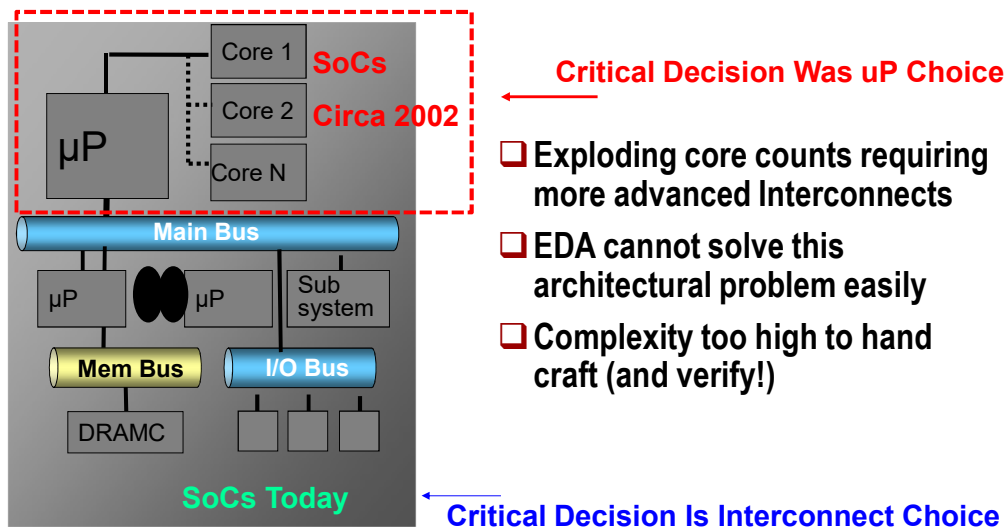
Core 1
SoCs
Core 2
Circa 2002
μP
Core N
Critical Decision Was uP Choice

❑ Exploding core counts requiring more advanced Interconnects

❑ EDA cannot solve this architectural problem easily

❑ Complexity too high to hand craft (and verify!)

Main Bus
μP
μP
Sub system
Mem Bus
I/O Bus
DRAMC
SoCs Today
Critical Decision Is Interconnect Choice